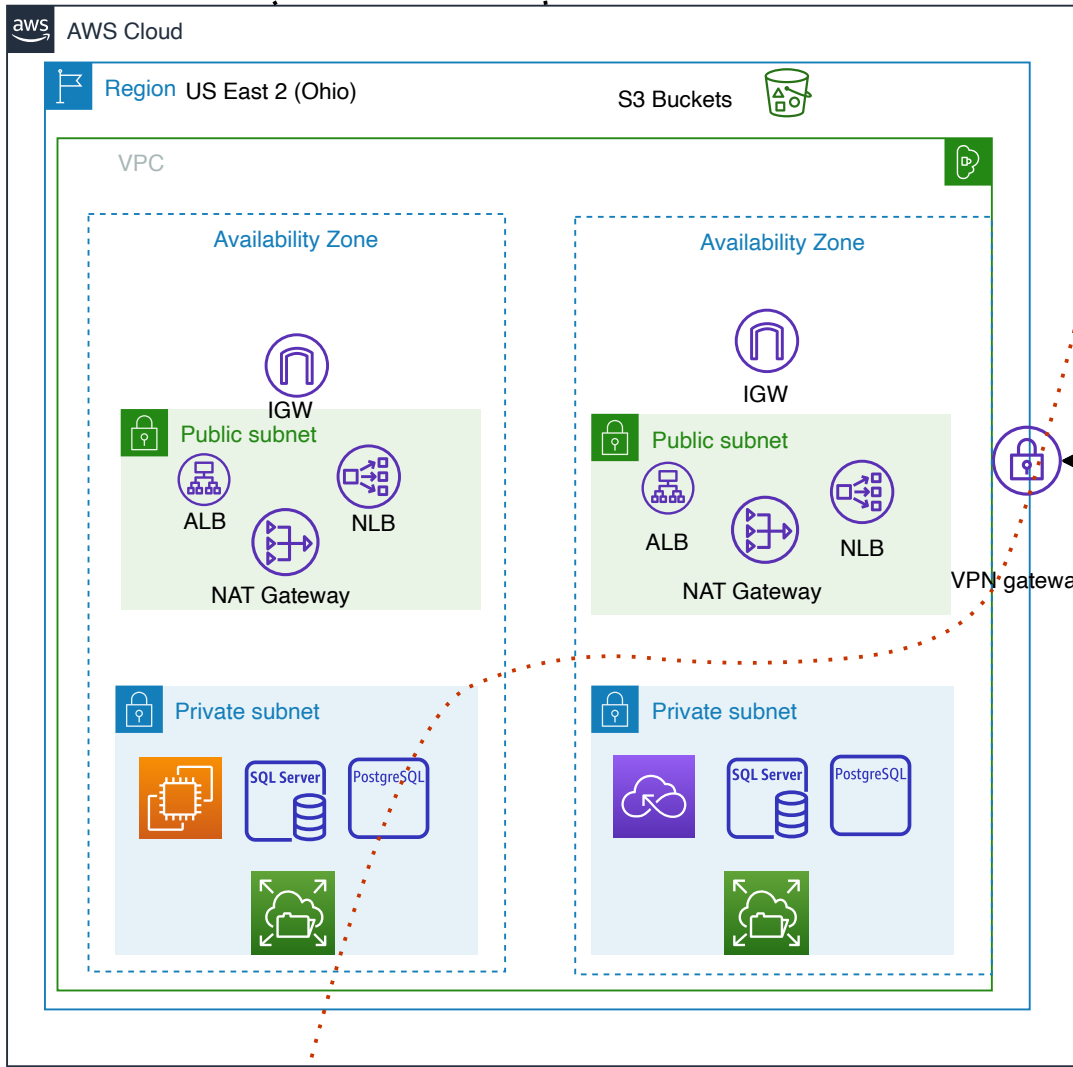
aws AWS Cloud

Region US East 2 (Ohio)

S3 Buckets

VPC

Availability Zone

IGW

Public subnet

ALB

NLB

NAT Gateway

Private subnet

SQL Server

PostgreSQL

Availability Zone

IGW

Public subnet

ALB

NLB

NAT Gateway

Private subnet

SQL Server

PostgreSQL

VPN gatewa